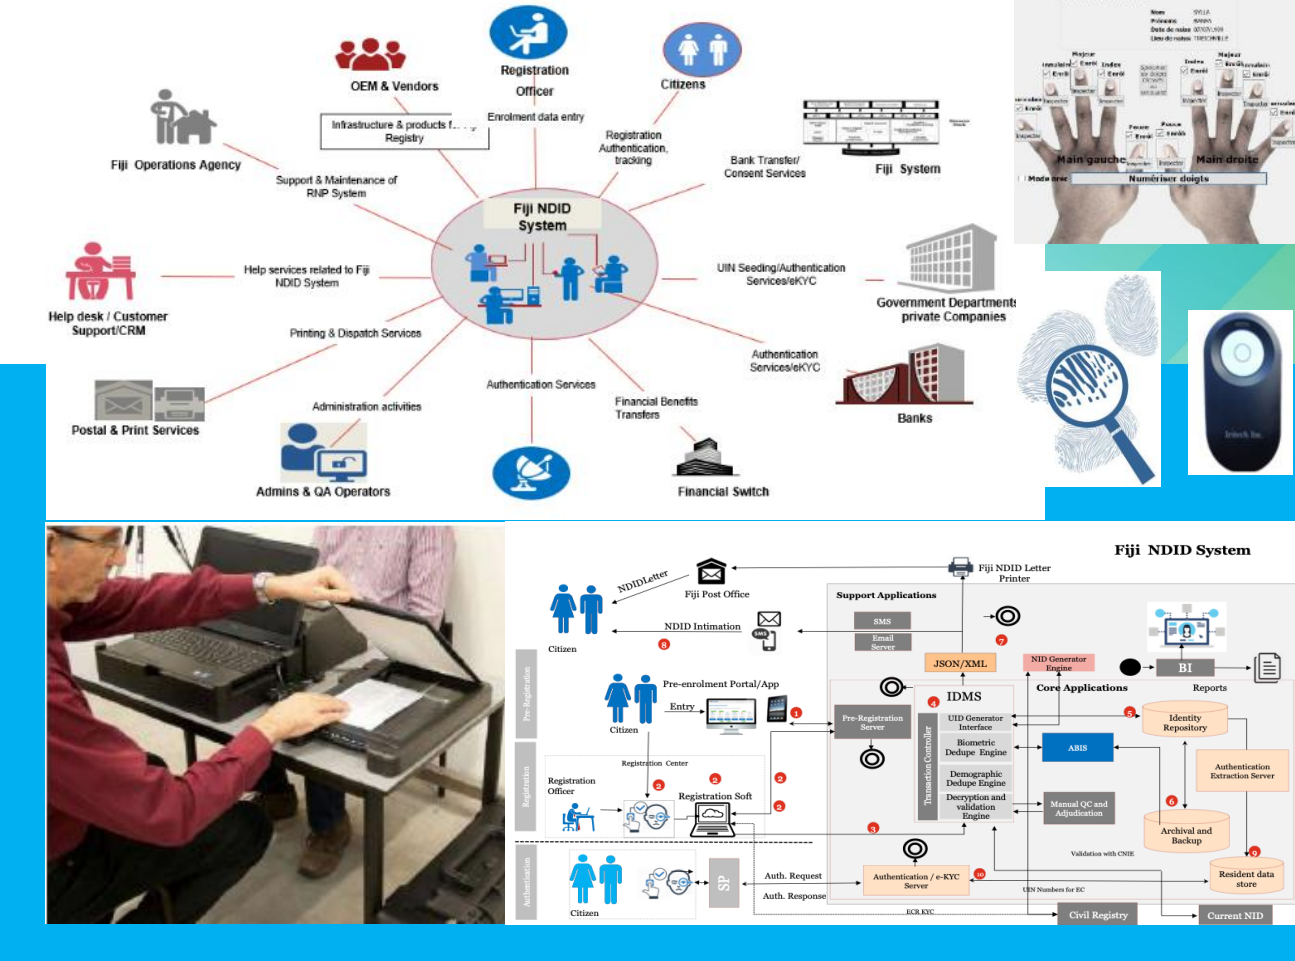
OEM & Vendors

Registration Officer

Citizens

Infrastructure & products f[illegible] Registry

Enrolment data entry

Fiji Operations Agency

Registration Authentication, tracking

Bank Transfer/ Consent Services

Fiji System

Support & Maintenance of RNP System

Fiji NDID System

Help services related to Fiji NDID System

UIN Seeding/Authentication Services/eKYC

Help desk / Customer Support/CRM

Government Departments private Companies

Printing & Dispatch Services

Authentication Services/eKYC

Authentication Services

Administration activities

Financial Benefits Transfers

Postal & Print Services

Banks

Admins & QA Operators

Financial Switch

Main gauche

Main droite

Numériser doigts

Fiji NDID System

NDIDLetter

Fiji Post Office

Fiji NDID Letter Printer

Support Applications

SMS

Email Server

NDID Intimation

Citizen

JSON/XML

NID Generator Engine

BI

Reports

Pre-Registration

Pre-enrolment Portal/App

Entry

IDMS

Core Applications

Citizen

Pre-Registration Server

UID Generator Interface

Identity Repository

Biometric Dedupe Engine

ABIS

Transaction Controller

Registration

Registration Center

Registration Officer

Registration Soft

Demographic Dedupe Engine

Authentication Extraction Server

Decryption and validation Engine

Manual QC and Adjudication

Archival and Backup

Validation with CNIE

Authentication

SP

Auth. Request

Auth. Response

Authentication / e-KYC Server

Resident data store

UIN Numbers for EC

Citizen

ECR KYC

Civil Registry

Current NID